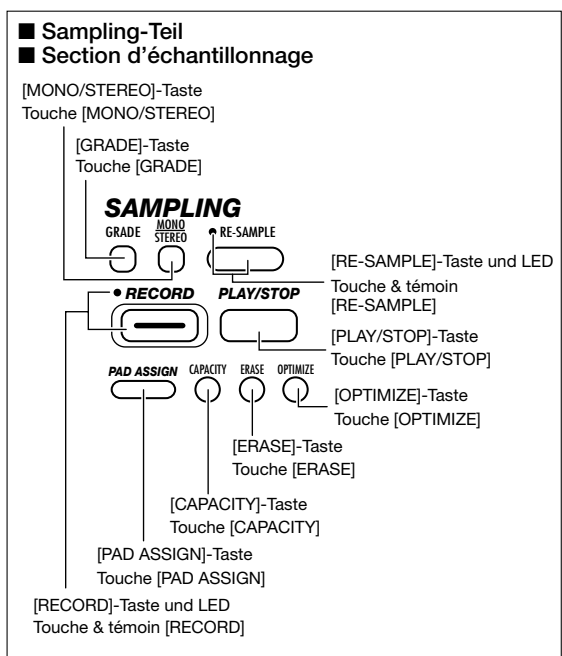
■ Sampling-Teil
■ Section d'échantillonnage

[MONO/STEREO]-Taste
Touche [MONO/STEREO]

[GRADE]-Taste
Touche [GRADE]

SAMPLING

GRADE

MONO
STEREO

RE-SAMPLE

[RE-SAMPLE]-Taste und LED
Touche & témoin [RE-SAMPLE]

RECORD

PLAY/STOP

[PLAY/STOP]-Taste
Touche [PLAY/STOP]

PAD ASSIGN

CAPACITY

ERASE

OPTIMIZE

[OPTIMIZE]-Taste
Touche [OPTIMIZE]

[ERASE]-Taste
Touche [ERASE]

[CAPACITY]-Taste
Touche [CAPACITY]

[PAD ASSIGN]-Taste
Touche [PAD ASSIGN]

[RECORD]-Taste und LED
Touche & témoin [RECORD]